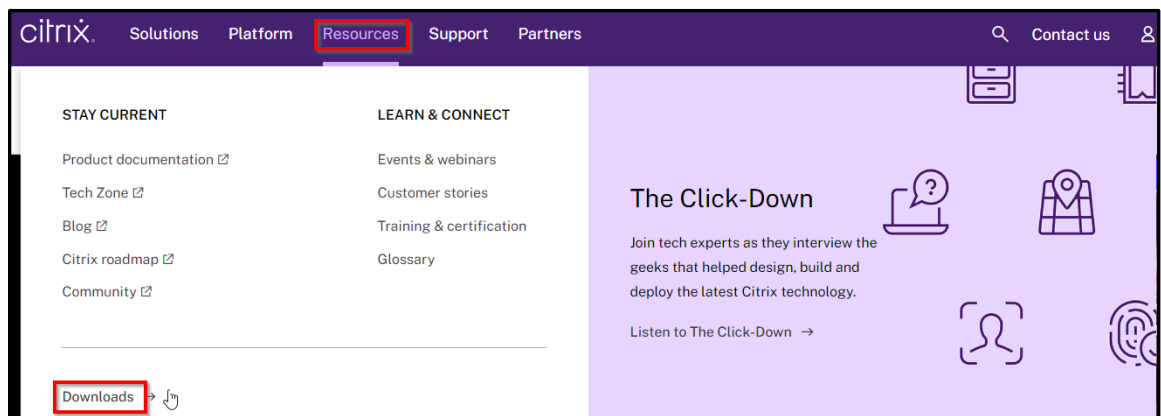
citrix. Solutions Platform Resources Support Partners Contact us

STAY CURRENT

Product documentation ↗

Tech Zone ↗

Blog ↗

Citrix roadmap ↗

Community ↗

LEARN & CONNECT

Events & webinars

Customer stories

Training & certification

Glossary

The Click-Down

Join tech experts as they interview the geeks that helped design, build and deploy the latest Citrix technology.

Listen to The Click-Down →

Downloads →